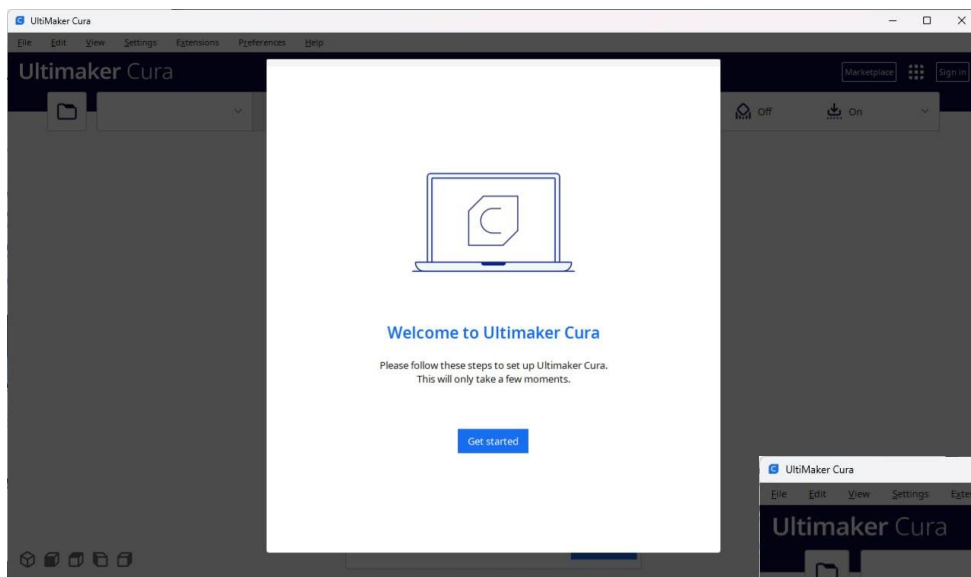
UltiMaker Cura

File Edit View Settings Extensions Preferences Help

Ultimaker Cura

Marketplace Sign in

Off On

Welcome to Ultimaker Cura

Please follow these steps to set up Ultimaker Cura. This will only take a few moments.

Get started

UltiMaker Cura

File Edit View Settings Exte

Ultimaker Cura